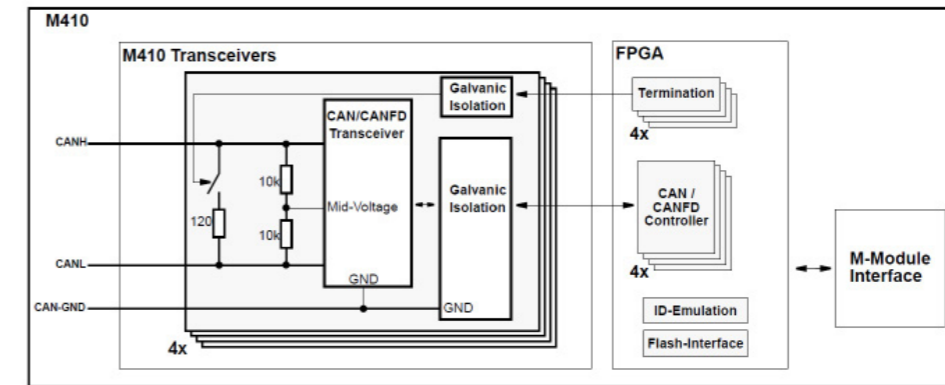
M410

M410 Transceivers

Galvanic Isolation

CAN/CANFD Transceiver

CANH

10k

120

Mid-Voltage

10k

CANL

GND

CAN-GND

Galvanic Isolation

GND

4x

FPGA

Termination

4x

CAN / CANFD Controller

4x

ID-Emulation

Flash-Interface

M-Module Interface